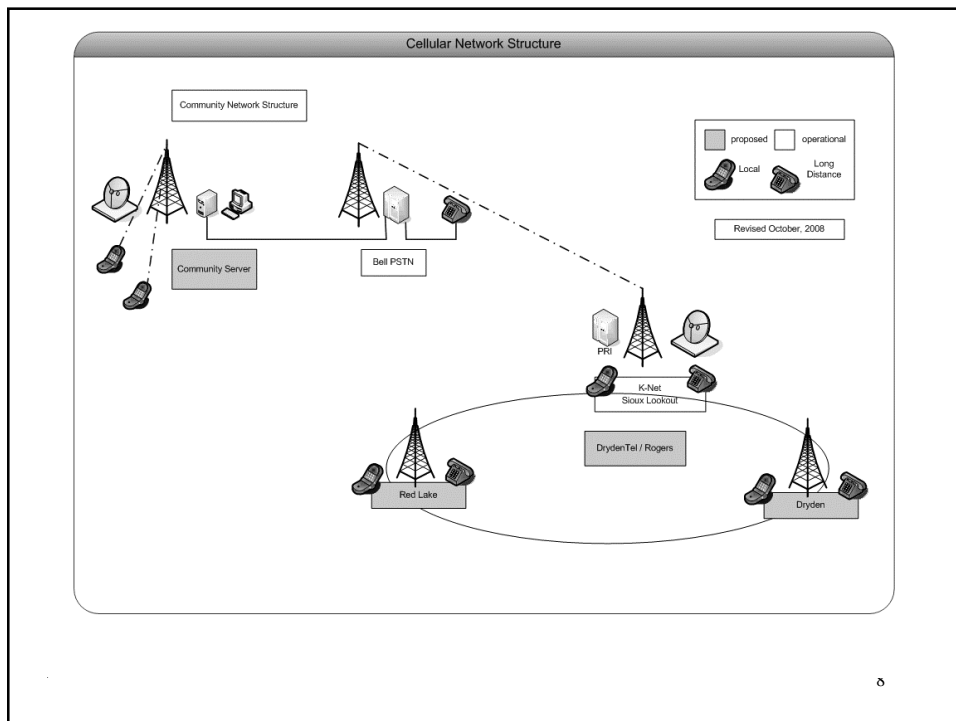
Cellular Network Structure

Community Network Structure

proposed
operational
Local
Long Distance

Revised October, 2008

Community Server

Bell PSTN

PRI

K-Net
Sioux Lookout

DrydenTel / Rogers

Red Lake

Dryden

8